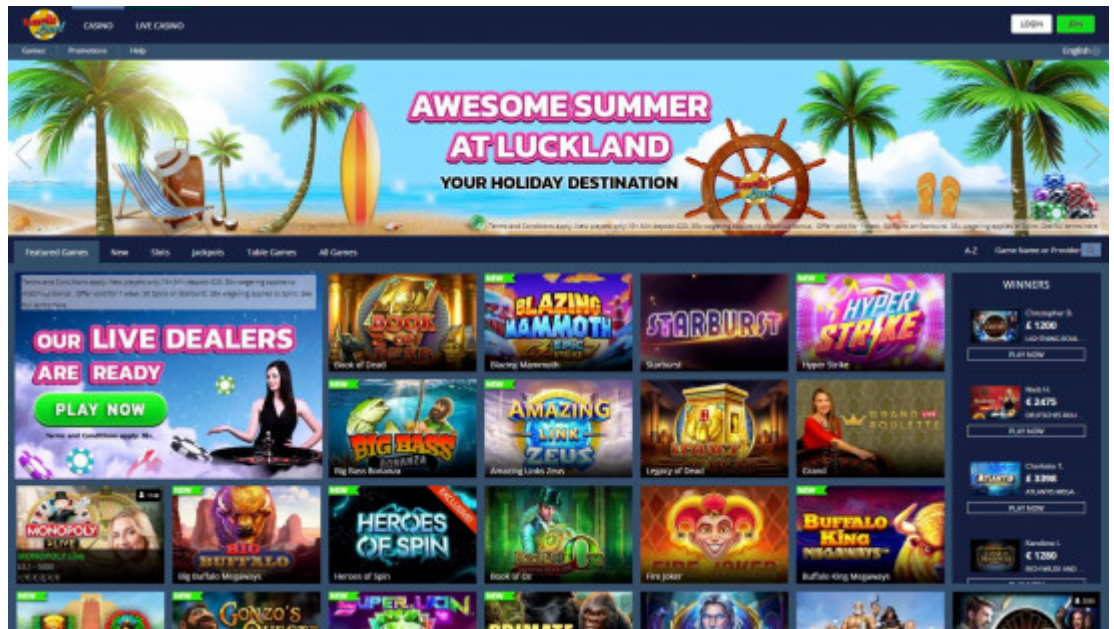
CASINO LIVE CASINO

LOGIN JOIN

Games Promotions Help

English

AWESOME SUMMER AT LUCKLAND

YOUR HOLIDAY DESTINATION

Terms and Conditions apply. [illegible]

Featured Games New Slots Jackpots Table Games All Games

A-Z Game Name or Provider

Terms and Conditions apply. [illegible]

OUR LIVE DEALERS ARE READY

PLAY NOW

Terms and Conditions apply. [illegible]

Book of Dead

NEW

BLAZING MAMMOTH

Blazing Mammoth

STARBURST

Starburst

NEW

HYPER STRIKE

Hyper Strike

WINNERS

Christopher D.
€ 1200
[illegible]
PLAY NOW

NEW

BIG BASS BONANZA

Big Bass Bonanza

NEW

AMAZING LINK ZEUS

Amazing Link Zeus

LEGACY OF DEAD

Legacy of Dead

GRAND ROULETTE

Grand

Niels H.
€ 2475
DEUTSCHES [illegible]
PLAY NOW

MONOPOLY LIVE

MONOPOLY Live

NEW

BIG BUFFALO

Big Buffalo Megaways

NEW

EXCLUSIVE

HEROES OF SPIN

Heroes of Spin

Book of Oz

FIRE JOKER

Fire Joker

NEW

BUFFALO KING MEGAWAYS

Buffalo King Megaways

Charlotte T.
€ 3398
ATLANTIS MEGA
PLAY NOW

Karoline I.
€ 1280
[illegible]

NEW

GONZO'S QUEST

NEW

SUPER LION

NEW

PRIMATE